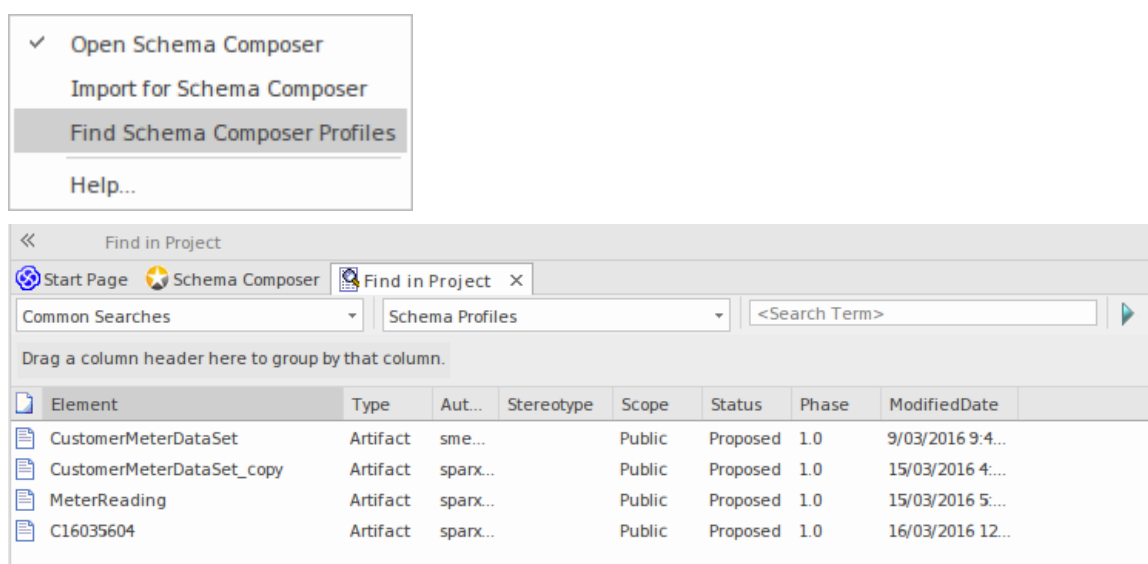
✓ Open Schema Composer
Import for Schema Composer
Find Schema Composer Profiles
Help...

«
Find in Project

Start Page | Schema Composer | Find in Project ×

Common Searches | Schema Profiles | <Search Term>

Drag a column header here to group by that column.

| Element | Type | Aut... | Stereotype | Scope | Status | Phase | ModifiedDate |
|---|---|---|---|---|---|---|---|
| CustomerMeterDataSet | Artifact | sme... | | Public | Proposed | 1.0 | 9/03/2016 9:4... |
| CustomerMeterDataSet_copy | Artifact | sparx... | | Public | Proposed | 1.0 | 15/03/2016 4:... |
| MeterReading | Artifact | sparx... | | Public | Proposed | 1.0 | 15/03/2016 5:... |
| C16035604 | Artifact | sparx... | | Public | Proposed | 1.0 | 16/03/2016 12... |